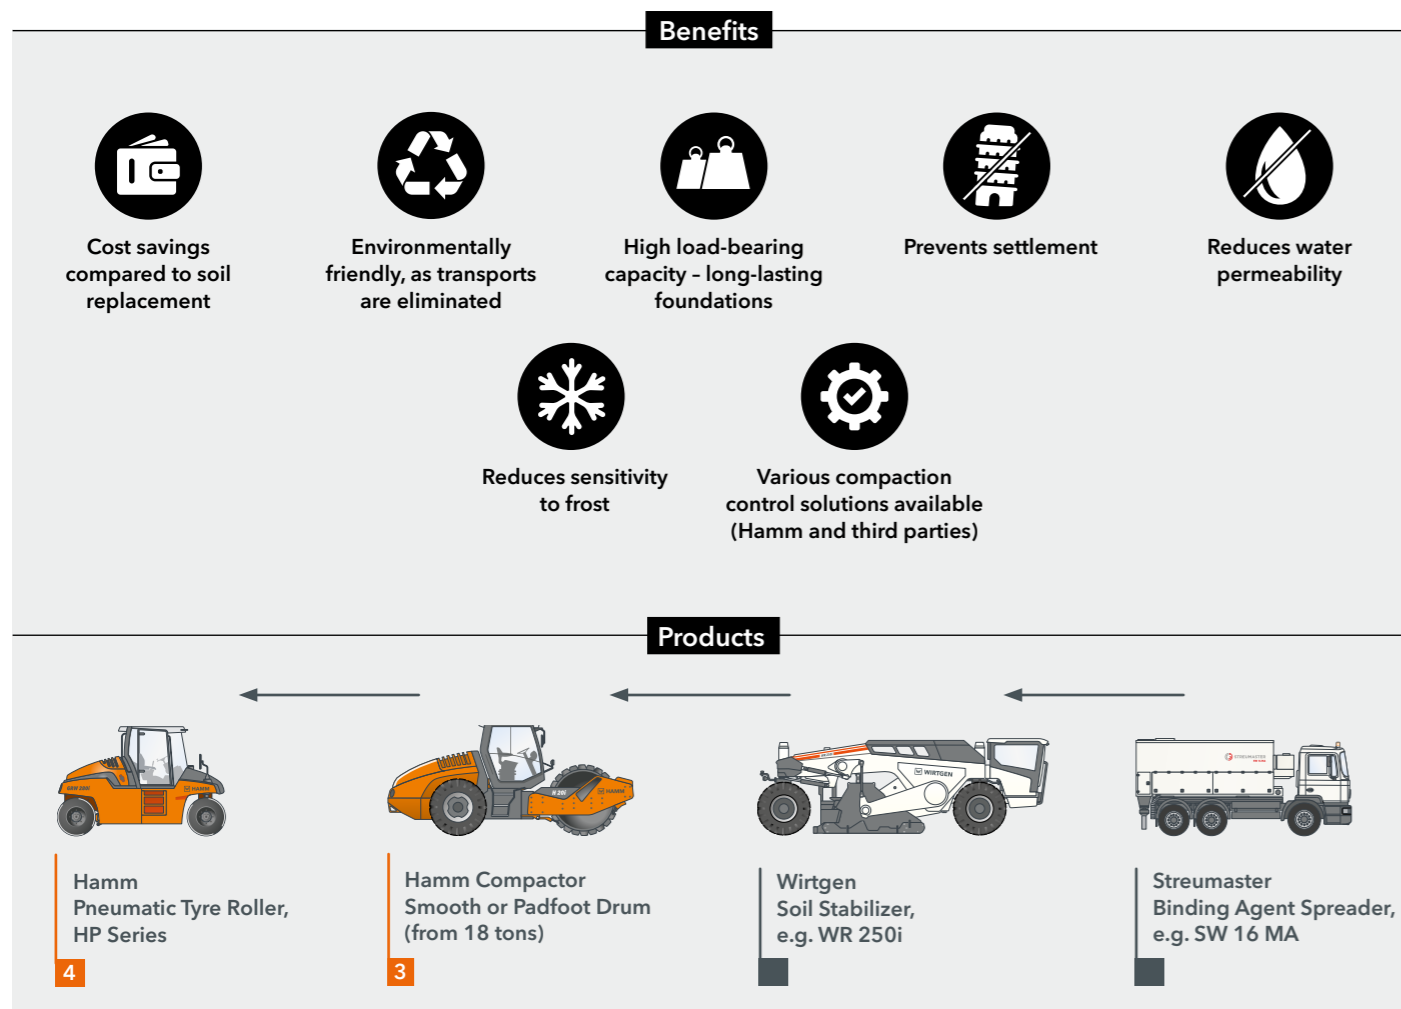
Benefits

Cost savings compared to soil replacement

Environmentally friendly, as transports are eliminated

High load-bearing capacity – long-lasting foundations

Prevents settlement

Reduces water permeability

Reduces sensitivity to frost

Various compaction control solutions available (Hamm and third parties)

Products

HAMM

Hamm
Pneumatic Tyre Roller,
HP Series

4

HAMM

Hamm Compactor
Smooth or Padfoot Drum
(from 18 tons)

3

WIRTGEN

Wirtgen
Soil Stabilizer,
e.g. WR 250i

STREUMASTER

Streumaster
Binding Agent Spreader,
e.g. SW 16 MA